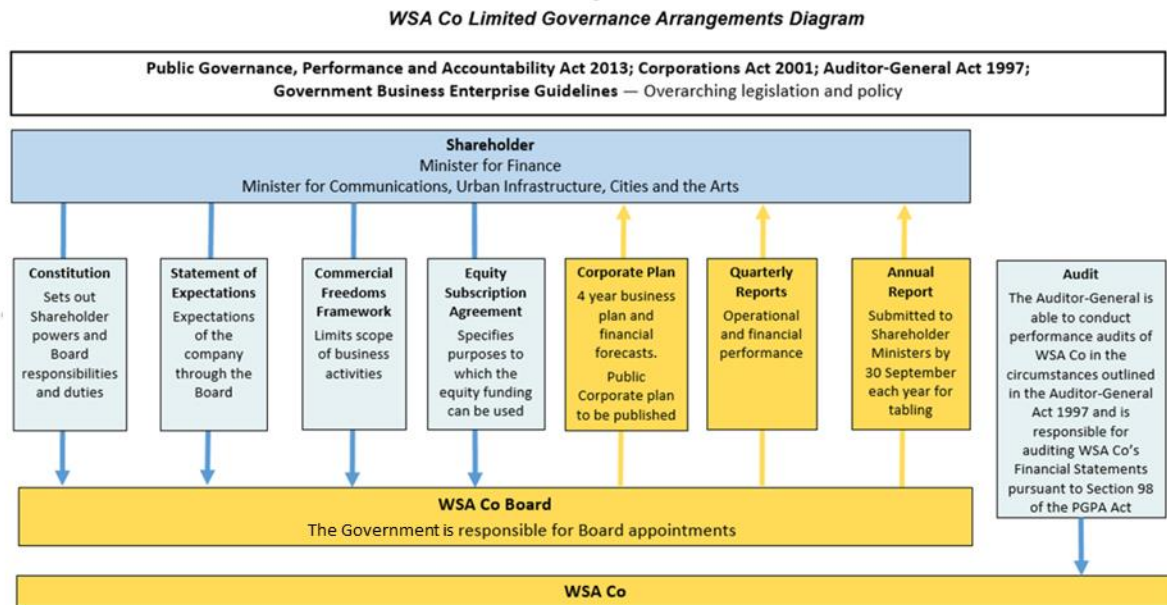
WSA Co Limited Governance Arrangements Diagram

Public Governance, Performance and Accountability Act 2013; Corporations Act 2001; Auditor-General Act 1997; Government Business Enterprise Guidelines — Overarching legislation and policy

Shareholder
Minister for Finance
Minister for Communications, Urban Infrastructure, Cities and the Arts

Constitution
Sets out Shareholder powers and Board responsibilities and duties

Statement of Expectations
Expectations of the company through the Board

Commercial Freedoms Framework
Limits scope of business activities

Equity Subscription Agreement
Specifies purposes to which the equity funding can be used

Corporate Plan
4 year business plan and financial forecasts.
Public Corporate plan to be published

Quarterly Reports
Operational and financial performance

Annual Report
Submitted to Shareholder Ministers by 30 September each year for tabling

Audit
The Auditor-General is able to conduct performance audits of WSA Co in the circumstances outlined in the Auditor-General Act 1997 and is responsible for auditing WSA Co's Financial Statements pursuant to Section 98 of the PGPA Act

WSA Co Board
The Government is responsible for Board appointments

WSA Co